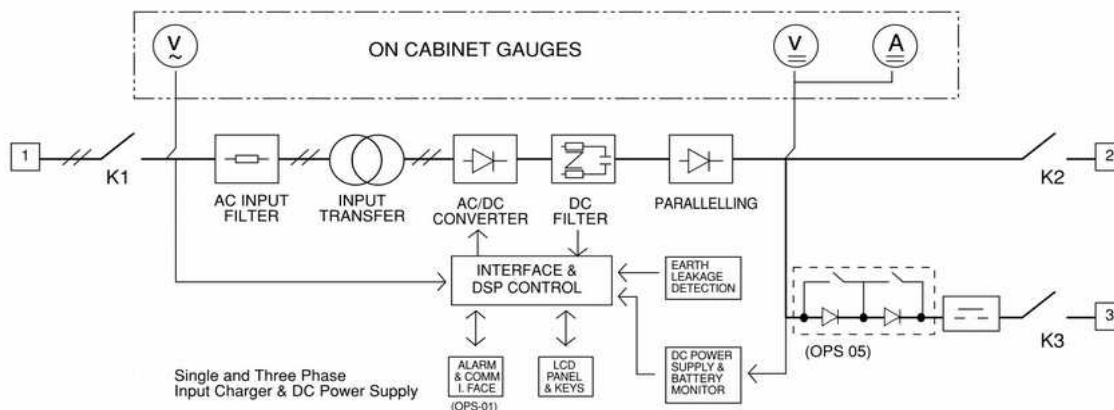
ON CABINET GAUGES

V

V

A

1

K1

AC INPUT FILTER

INPUT TRANSFER

AC/DC CONVERTER

DC FILTER

PARALLELLING

K2

2

INTERFACE & DSP CONTROL

EARTH LEAKAGE DETECTION

(OPS 05)

K3

3

ALARM & COMM I. FACE (OPS-01)

LCD PANEL & KEYS

DC POWER SUPPLY & BATTERY MONITOR

Single and Three Phase Input Charger & DC Power Supply